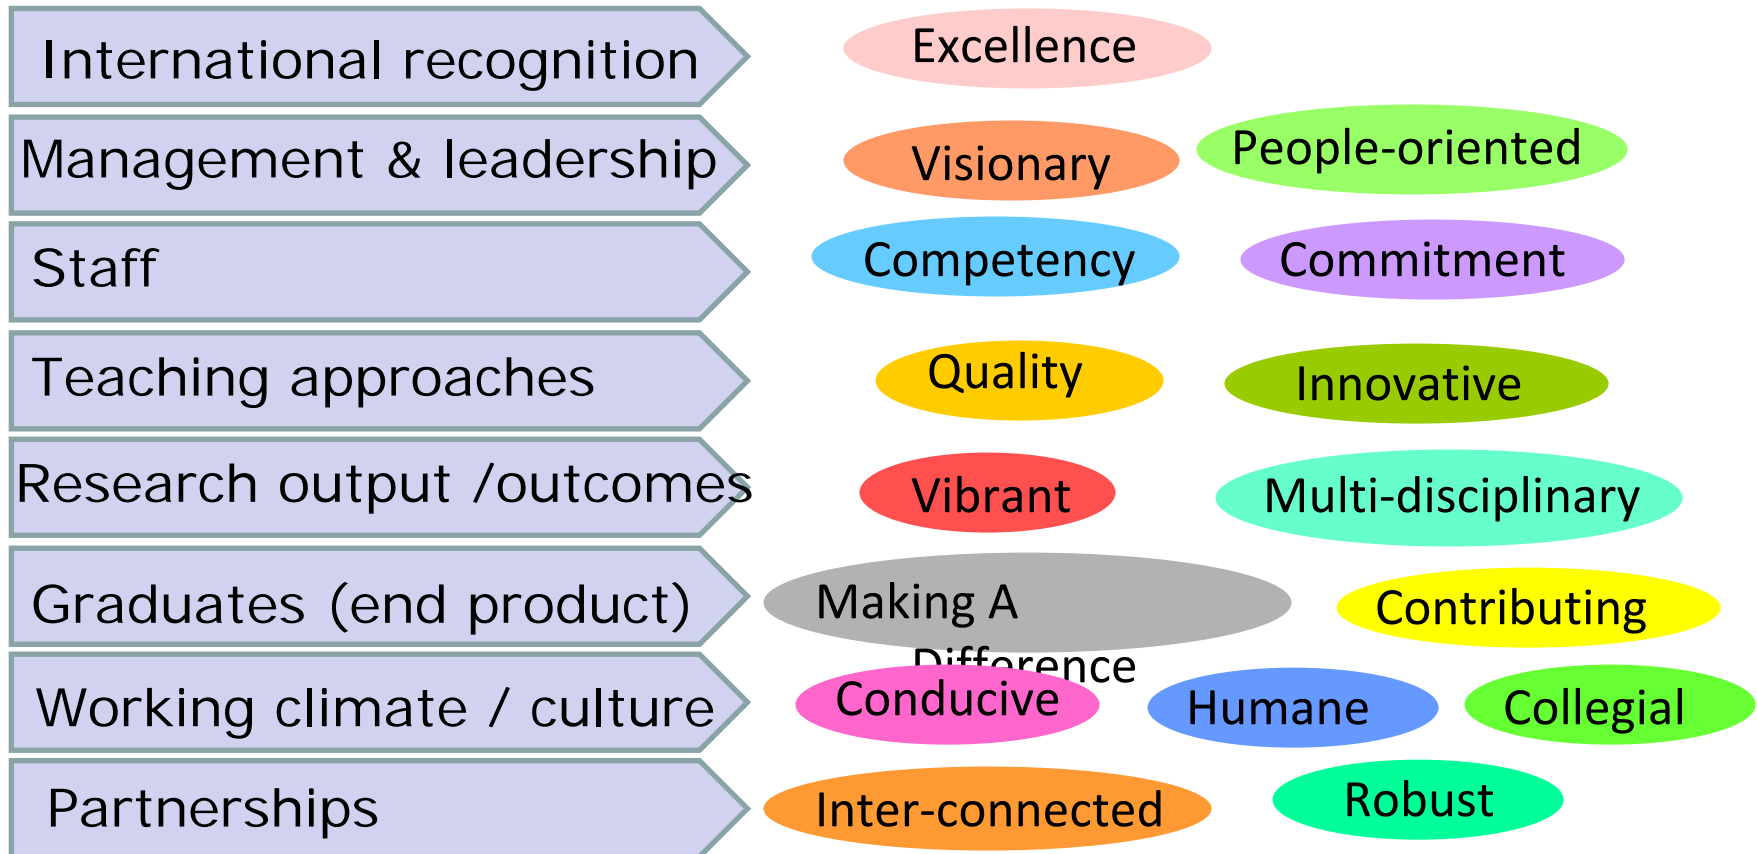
International recognition

Excellence

Management & leadership

Visionary

People-oriented

Staff

Competency

Commitment

Teaching approaches

Quality

Innovative

Research output /outcomes

Vibrant

Multi-disciplinary

Graduates (end product)

Making A Difference

Contributing

Working climate / culture

Conducive

Humane

Collegial

Partnerships

Inter-connected

Robust